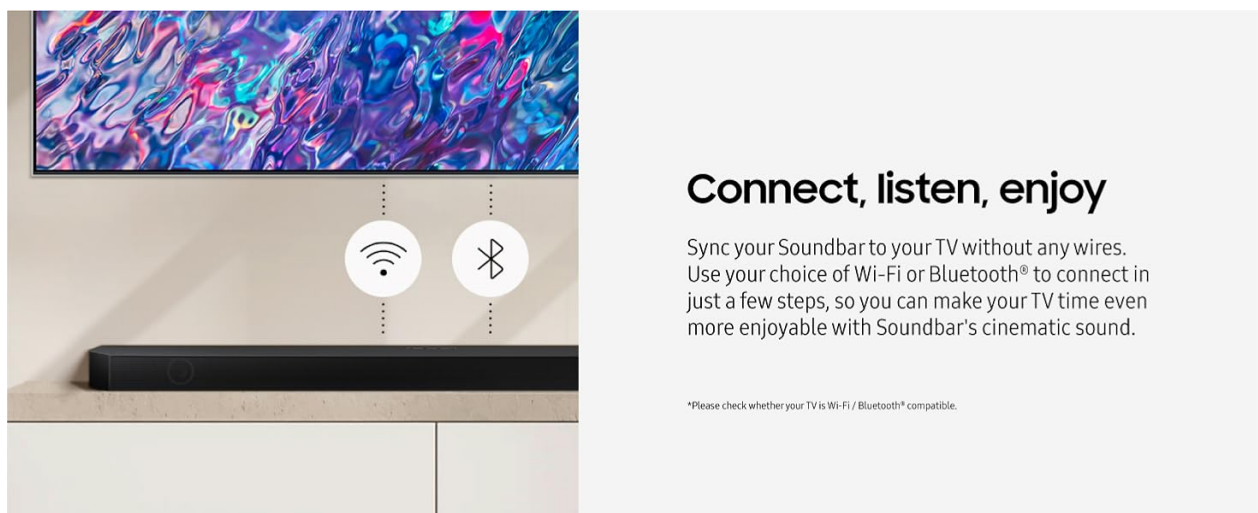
Connect, listen, enjoy

Sync your Soundbar to your TV without any wires. Use your choice of Wi-Fi or Bluetooth® to connect in just a few steps, so you can make your TV time even more enjoyable with Soundbar's cinematic sound.

*Please check whether your TV is Wi-Fi / Bluetooth® compatible.